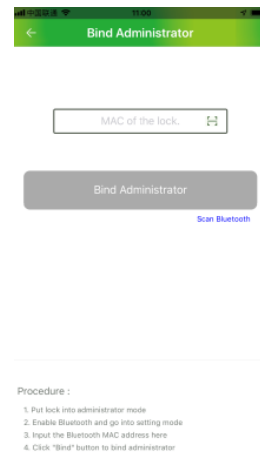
中国联通 11:00

Bind Administrator

MAC of the lock.

Bind Administrator

Scan Bluetooth

Procedure :

1. Put lock into administrator mode
2. Enable Bluetooth and go into setting mode
3. Input the Bluetooth MAC address here
4. Click "Bind" button to bind administrator